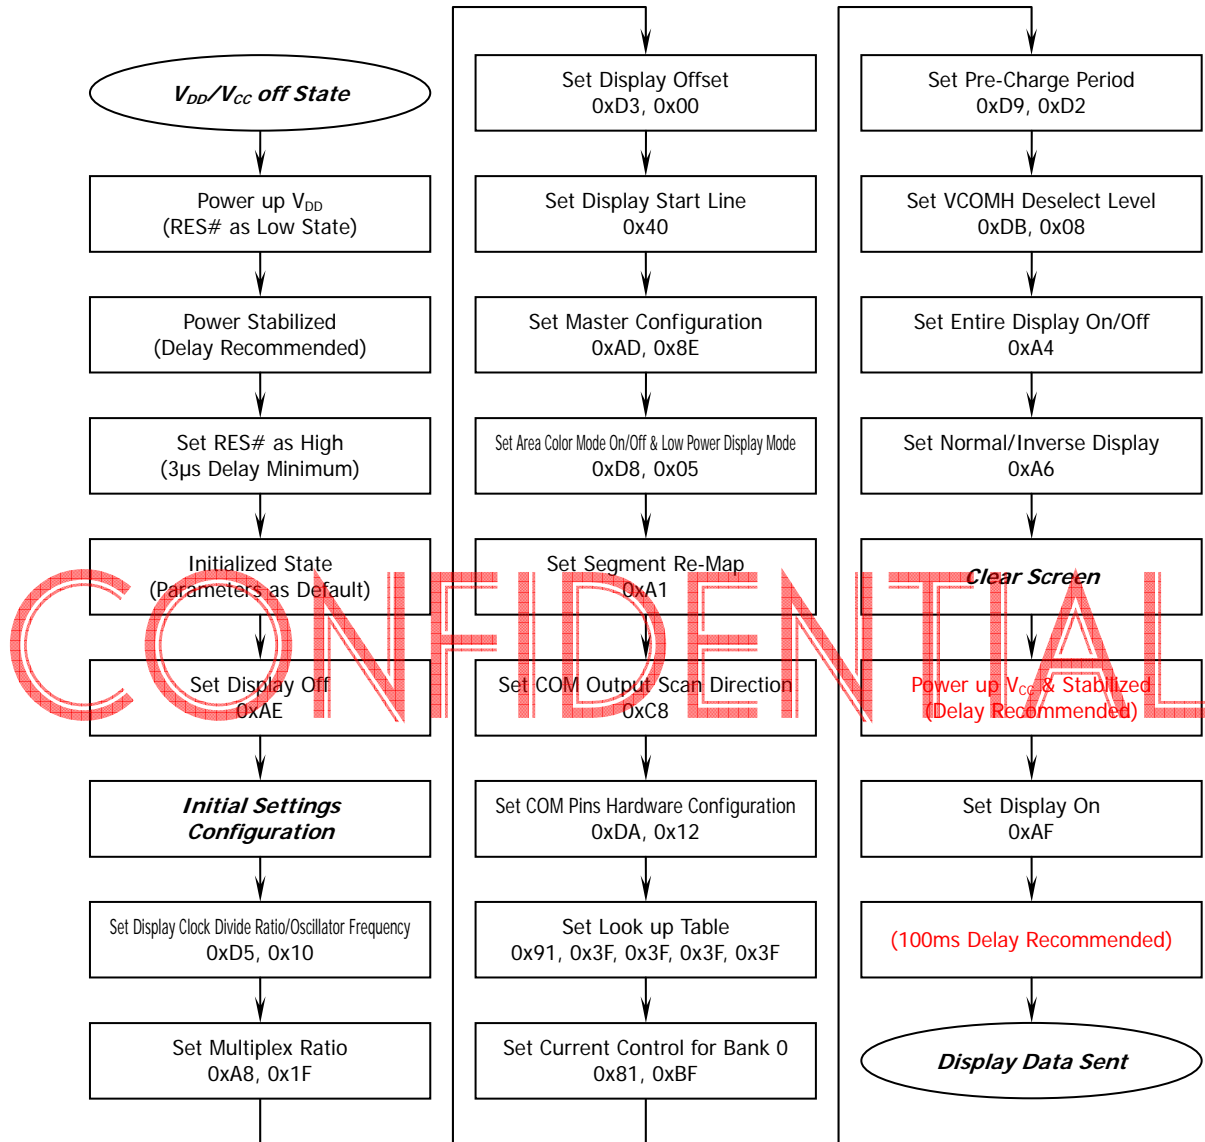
$V_{DD}/V_{CC}$ off State

Power up $V_{DD}$
(RES# as Low State)

Power Stabilized
(Delay Recommended)

Set RES# as High
(3μs Delay Minimum)

Initialized State
(Parameters as Default)

Set Display Off
0xAE

Initial Settings
Configuration

Set Display Clock Divide Ratio/Oscillator Frequency
0xD5, 0x10

Set Multiplex Ratio
0xA8, 0x1F

Set Display Offset
0xD3, 0x00

Set Display Start Line
0x40

Set Master Configuration
0xAD, 0x8E

Set Area Color Mode On/Off & Low Power Display Mode
0xD8, 0x05

Set Segment Re-Map
0xA1

Set COM Output Scan Direction
0xC8

Set COM Pins Hardware Configuration
0xDA, 0x12

Set Look up Table
0x91, 0x3F, 0x3F, 0x3F, 0x3F

Set Current Control for Bank 0
0x81, 0xBF

Set Pre-Charge Period
0xD9, 0xD2

Set VCOMH Deselect Level
0xDB, 0x08

Set Entire Display On/Off
0xA4

Set Normal/Inverse Display
0xA6

Clear Screen

Power up $V_{CC}$ & Stabilized
(Delay Recommended)

Set Display On
0xAF

(100ms Delay Recommended)

Display Data Sent

CONFIDENTIAL